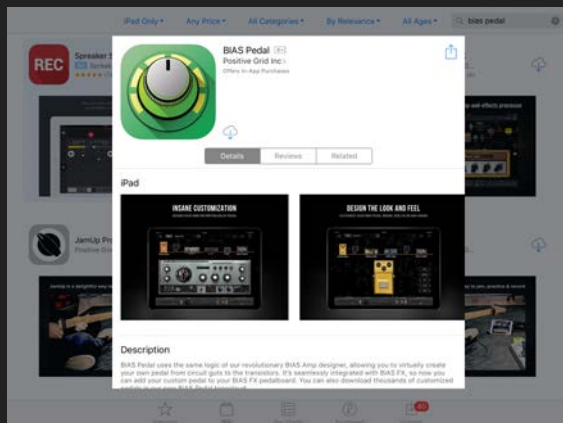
iPad Only ▾ Any Price ▾ All Categories ▾ By Relevance ▾ All Ages ▾ bias pedal

REC

Speaker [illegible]

JamUp Pro

BIAS Pedal 4+

Positive Grid Inc

Offers In-App Purchases

Details Reviews Related

iPad

INSANE CUSTOMIZATION

DESIGN THE LOOK AND FEEL

Description

BIAS Pedal uses the same logic of our revolutionary BIAS Amp designer, allowing you to virtually create your own pedal from circuit guts to the transistors. It's seamlessly integrated with BIAS FX, so now you can add your custom pedal to your BIAS FX pedalboard. You can also download thousands of customized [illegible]

40